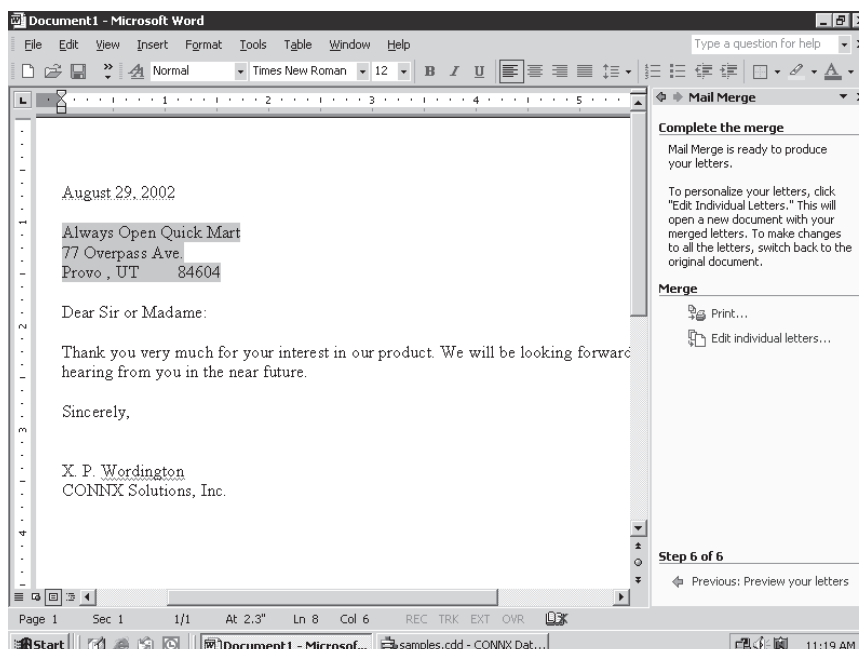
Document1 - Microsoft Word

File Edit View Insert Format Tools Table Window Help

Type a question for help

Normal Times New Roman 12 B I U

Mail Merge

August 29, 2002

Always Open Quick Mart
77 Overpass Ave.
Provo , UT 84604

Dear Sir or Madame:

Thank you very much for your interest in our product. We will be looking forwarc hearing from you in the near future.

Sincerely,

X. P. Wordington
CONNX Solutions, Inc.

Complete the merge

Mail Merge is ready to produce your letters.

To personalize your letters, click "Edit Individual Letters." This will open a new document with your merged letters. To make changes to all the letters, switch back to the original document.

Merge

Print...

Edit individual letters...

Step 6 of 6

Previous: Preview your letters

Page 1 Sec 1 1/1 At 2.3" Ln 8 Col 6 REC TRK EXT OVR

Start Document1 - Microsof... samples.cdd - CONNX Dat... 11:19 AM